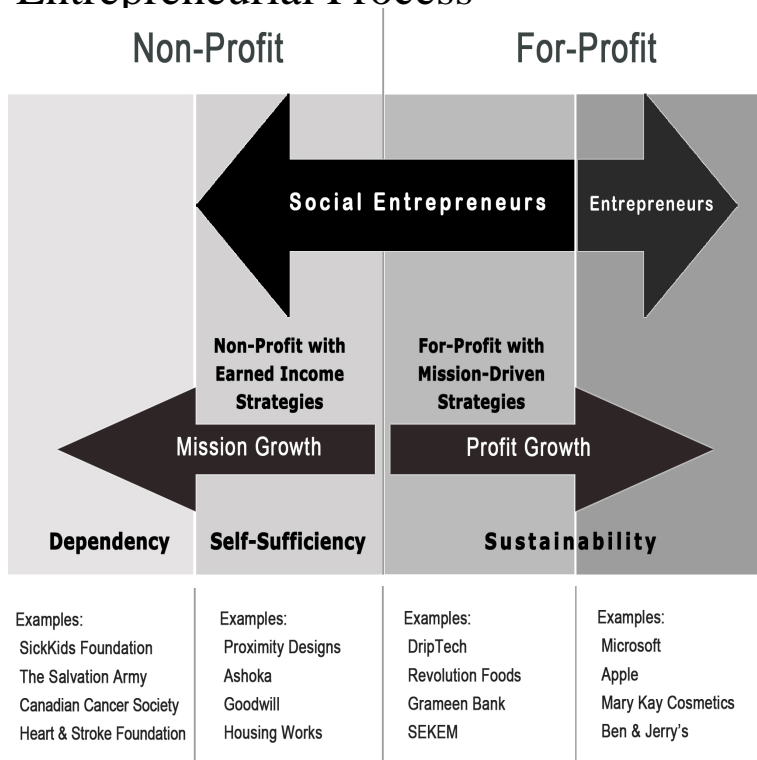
Entrepreneurial Process

Non-Profit

For-Profit

Social Entrepreneurs

Entrepreneurs

Non-Profit with Earned Income Strategies

For-Profit with Mission-Driven Strategies

Mission Growth

Profit Growth

Dependency

Self-Sufficiency

Sustainability

Examples:
SickKids Foundation
The Salvation Army
Canadian Cancer Society
Heart & Stroke Foundation

Examples:
Proximity Designs
Ashoka
Goodwill
Housing Works

Examples:
DripTech
Revolution Foods
Grameen Bank
SEKEM

Examples:
Microsoft
Apple
Mary Kay Cosmetics
Ben & Jerry's